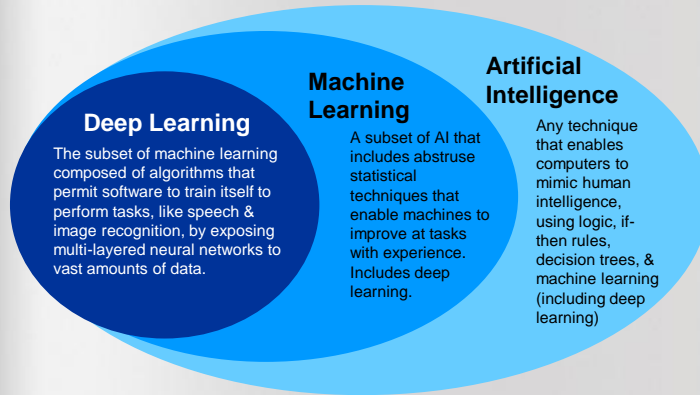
Deep Learning

The subset of machine learning composed of algorithms that permit software to train itself to perform tasks, like speech & image recognition, by exposing multi-layered neural networks to vast amounts of data.

Machine Learning

A subset of AI that includes abstruse statistical techniques that enable machines to improve at tasks with experience. Includes deep learning.

Artificial Intelligence

Any technique that enables computers to mimic human intelligence, using logic, if-then rules, decision trees, & machine learning (including deep learning)